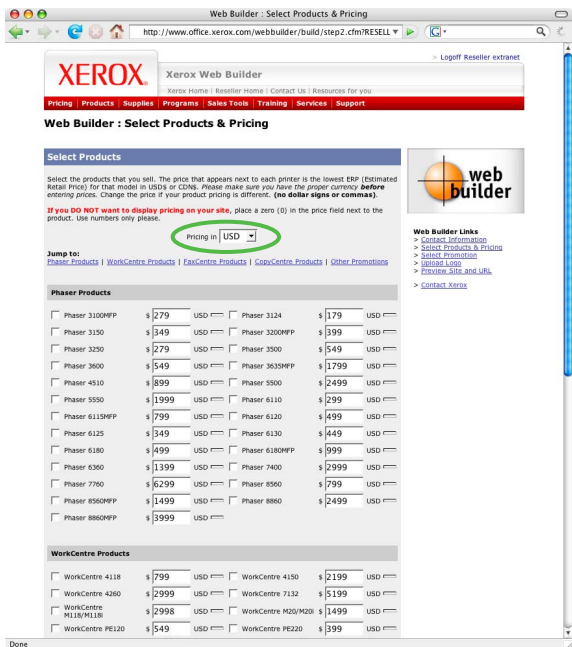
Web Builder : Select Products & Pricing

http://www.office.xerox.com/webbuilder/build/step2.cfm?RESELL

> Logoff Reseller extranet

XEROX. Xerox Web Builder

Xerox Home | Reseller Home | Contact Us | Resources for you

Pricing | Products | Supplies | Programs | Sales Tools | Training | Services | Support

Web Builder : Select Products & Pricing

Select Products

Select the products that you sell. The price that appears next to each printer is the lowest ERP (Estimated Retail Price) for that model in USD$ or CDN$. Please make sure you have the proper currency before entering prices. Change the price if your product pricing is different. (no dollar signs or commas).

If you DO NOT want to display pricing on your site, place a zero (0) in the price field next to the product. Use numbers only please.

Pricing in USD

Jump to:
Phaser Products | WorkCentre Products | FaxCentre Products | CopyCentre Products | Other Promotions

Phaser Products

| | | | | | |
|---|---|---|---|---|---|
| Phaser 3100MFP | $ 279 | USD | Phaser 3124 | $ 179 | USD |
| Phaser 3150 | $ 349 | USD | Phaser 3200MFP | $ 399 | USD |
| Phaser 3250 | $ 279 | USD | Phaser 3500 | $ 549 | USD |
| Phaser 3600 | $ 549 | USD | Phaser 3635MFP | $ 1799 | USD |
| Phaser 4510 | $ 899 | USD | Phaser 5500 | $ 2499 | USD |
| Phaser 5550 | $ 1999 | USD | Phaser 6110 | $ 299 | USD |
| Phaser 6115MFP | $ 799 | USD | Phaser 6120 | $ 499 | USD |
| Phaser 6125 | $ 349 | USD | Phaser 6130 | $ 449 | USD |
| Phaser 6180 | $ 499 | USD | Phaser 6180MFP | $ 999 | USD |
| Phaser 6360 | $ 1399 | USD | Phaser 7400 | $ 2999 | USD |
| Phaser 7760 | $ 6299 | USD | Phaser 8560 | $ 799 | USD |
| Phaser 8560MFP | $ 1499 | USD | Phaser 8860 | $ 2499 | USD |
| Phaser 8860MFP | $ 3999 | USD | | | |

WorkCentre Products

| | | | | | |
|---|---|---|---|---|---|
| WorkCentre 4118 | $ 799 | USD | WorkCentre 4150 | $ 2199 | USD |
| WorkCentre 4260 | $ 2999 | USD | WorkCentre 7132 | $ 5199 | USD |
| WorkCentre M118/M118i | $ 2998 | USD | WorkCentre M20/M20i | $ 1499 | USD |
| WorkCentre PE120 | $ 549 | USD | WorkCentre PE220 | $ 399 | USD |

web builder

Web Builder Links
> Contact Information
> Select Products & Pricing
> Select Promotion
> Upload Logo
> Preview Site and URL

> Contact Xerox

Done